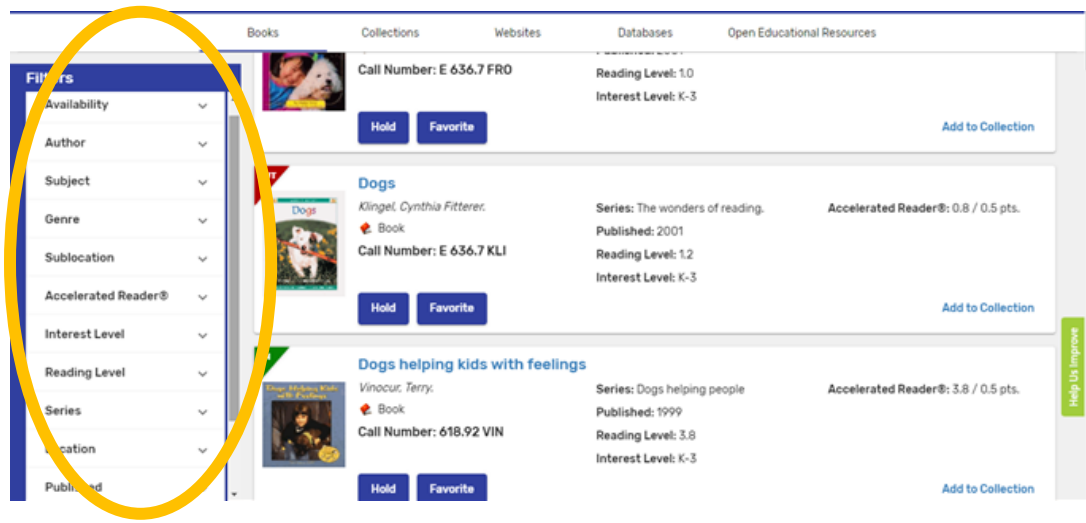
Books Collections Websites Databases Open Educational Resources

Filters
Availability
Author
Subject
Genre
Sublocation
Accelerated Reader®
Interest Level
Reading Level
Series
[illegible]cation
Publi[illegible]d

Call Number: E 636.7 FRO
Published: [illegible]
Reading Level: 1.0
Interest Level: K-3
Hold Favorite
Add to Collection

Dogs
Dogs
Klingel, Cynthia Fitterer.
Book
Call Number: E 636.7 KLI
Series: The wonders of reading.
Published: 2001
Reading Level: 1.2
Interest Level: K-3
Accelerated Reader®: 0.8 / 0.5 pts.
Hold Favorite
Add to Collection

Dogs helping kids with feelings
Dogs Helping Kids with Feelings
Vinocur, Terry.
Book
Call Number: 618.92 VIN
Series: Dogs helping people
Published: 1999
Reading Level: 3.8
Interest Level: K-3
Accelerated Reader®: 3.8 / 0.5 pts.
Hold Favorite
Add to Collection

Help Us Improve